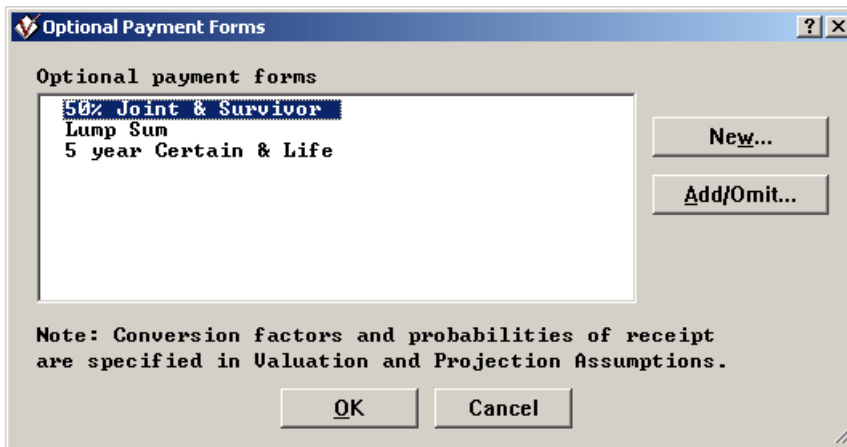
Optional Payment Forms

?
X

Optional payment forms

50% Joint & Survivor
Lump Sum
5 year Certain & Life

New...

Add/Omit...

Note: Conversion factors and probabilities of receipt are specified in Valuation and Projection Assumptions.

OK

Cancel